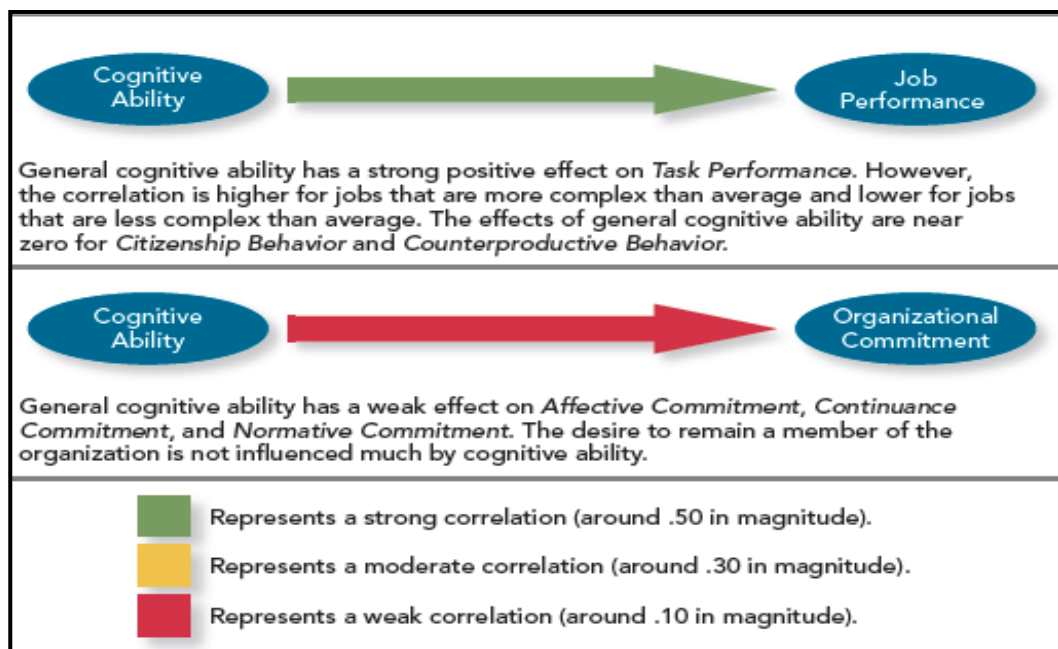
Cognitive Ability

Job Performance

General cognitive ability has a strong positive effect on *Task Performance*. However, the correlation is higher for jobs that are more complex than average and lower for jobs that are less complex than average. The effects of general cognitive ability are near zero for *Citizenship Behavior* and *Counterproductive Behavior*.

Cognitive Ability

Organizational Commitment

General cognitive ability has a weak effect on *Affective Commitment*, *Continuance Commitment*, and *Normative Commitment*. The desire to remain a member of the organization is not influenced much by cognitive ability.

Represents a strong correlation (around .50 in magnitude).

Represents a moderate correlation (around .30 in magnitude).

Represents a weak correlation (around .10 in magnitude).